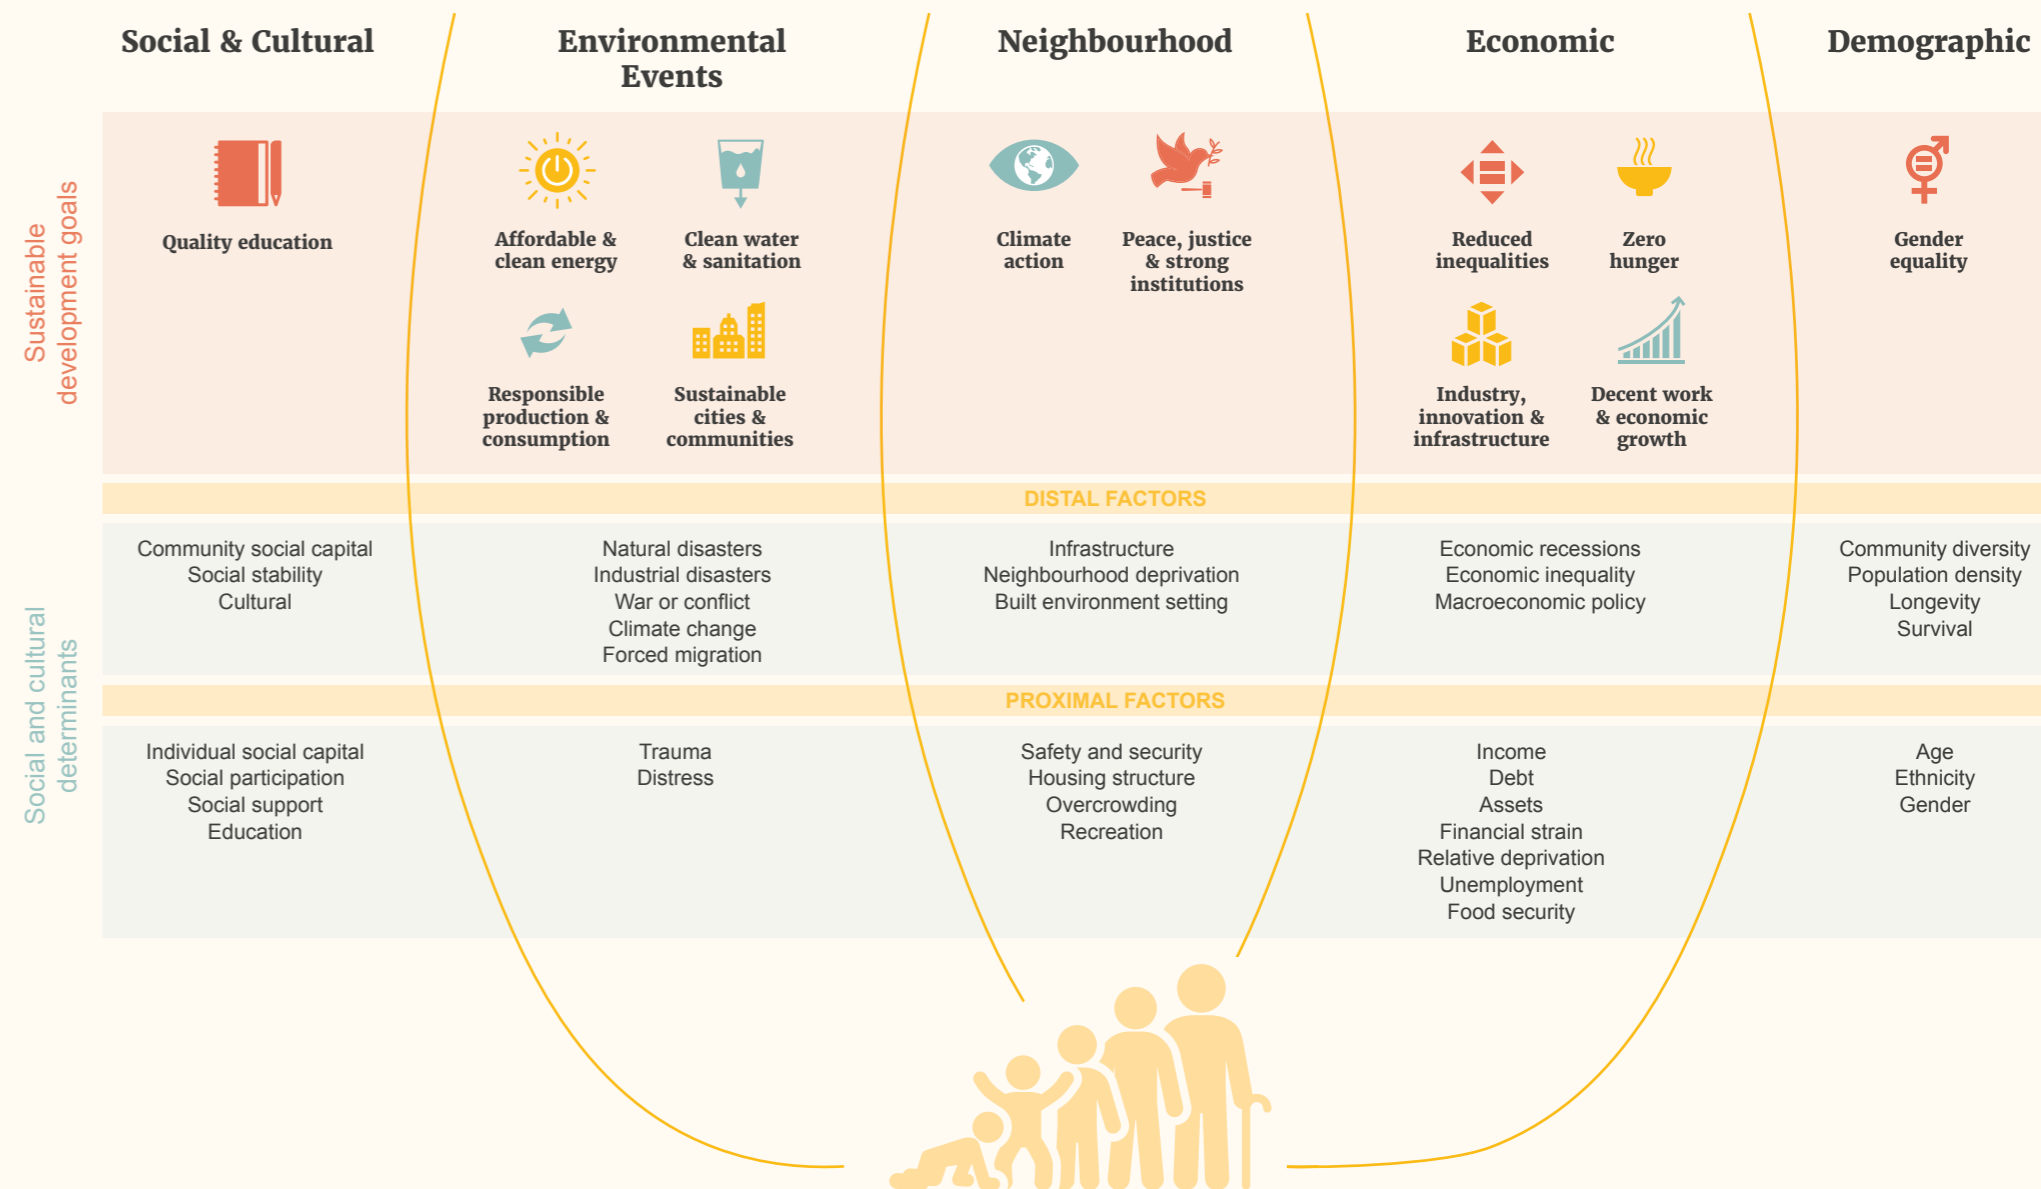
Social & Cultural

Environmental Events

Neighbourhood

Economic

Demographic

Sustainable development goals

Quality education

Affordable & clean energy

Clean water & sanitation

Responsible production & consumption

Sustainable cities & communities

Climate action

Peace, justice & strong institutions

Reduced inequalities

Zero hunger

Industry, innovation & infrastructure

Decent work & economic growth

Gender equality

DISTAL FACTORS

Social and cultural determinants

Community social capital
Social stability
Cultural

Natural disasters
Industrial disasters
War or conflict
Climate change
Forced migration

Infrastructure
Neighbourhood deprivation
Built environment setting

Economic recessions
Economic inequality
Macroeconomic policy

Community diversity
Population density
Longevity
Survival

PROXIMAL FACTORS

Individual social capital
Social participation
Social support
Education

Trauma
Distress

Safety and security
Housing structure
Overcrowding
Recreation

Income
Debt
Assets
Financial strain
Relative deprivation
Unemployment
Food security

Age
Ethnicity
Gender